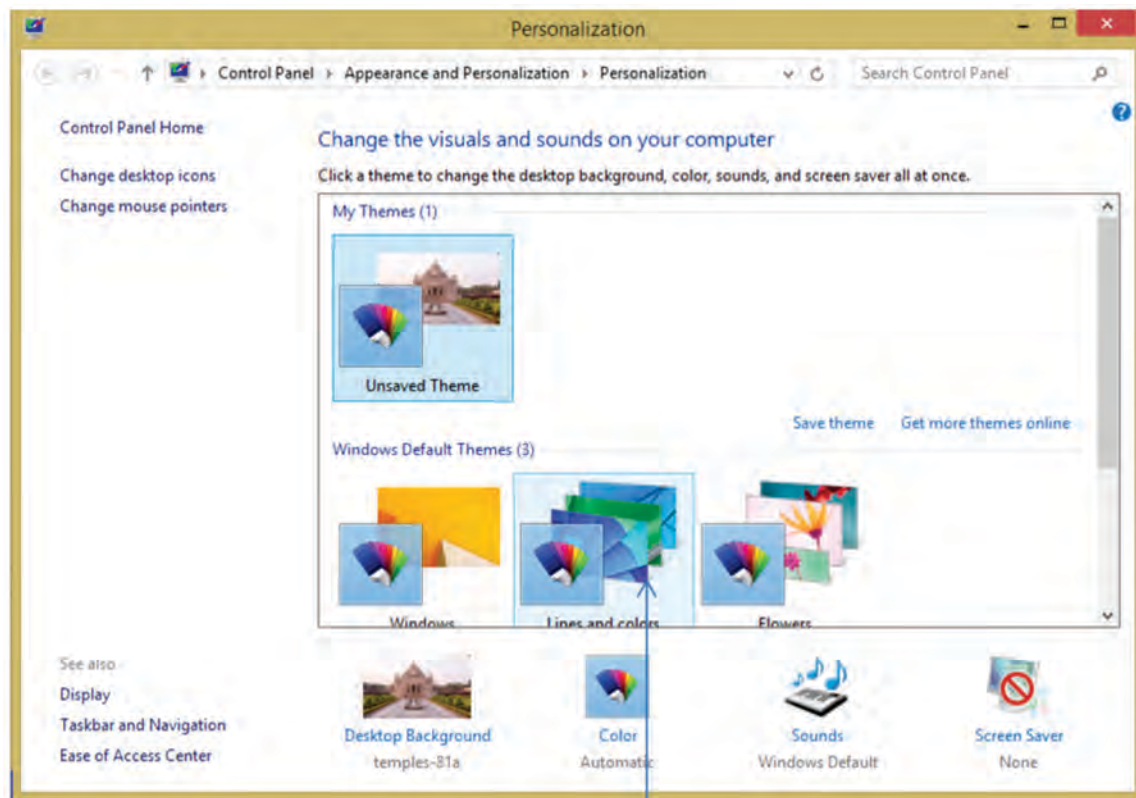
Personalization

Control Panel › Appearance and Personalization › Personalization

Search Control Panel

Control Panel Home

Change desktop icons

Change mouse pointers

Change the visuals and sounds on your computer

Click a theme to change the desktop background, color, sounds, and screen saver all at once.

My Themes (1)

Unsaved Theme

Save theme    Get more themes online

Windows Default Themes (3)

Windows    Lines and colors    Flowers

See also

Display

Taskbar and Navigation

Ease of Access Center

Desktop Background
temples-81a

Color
Automatic

Sounds
Windows Default

Screen Saver
None